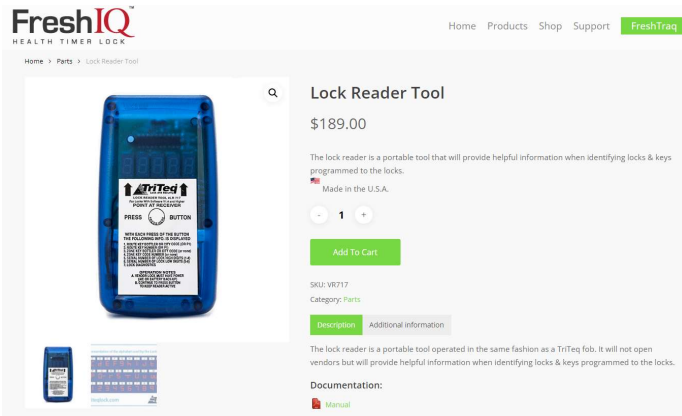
FreshIQ™
HEALTH TIMER LOCK

Home Products Shop Support FreshTraq

Home > Parts > Lock Reader Tool

TriTeq
LOCK READER TOOL
POINT AT RECEIVER
PRESS BUTTON
WITH EACH PRESS OF THE BUTTON THE FOLLOWING INFO. IS DISPLAYED
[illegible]
OPERATION NOTES
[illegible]

Lock Reader Tool

$189.00

The lock reader is a portable tool that will provide helpful information when identifying locks & keys programmed to the locks.

Made in the U.S.A.

- 1 +

Add To Cart

SKU: VR717

Category: Parts

Description Additional information

The lock reader is a portable tool operated in the same fashion as a TriTeq fob. It will not open vendors but will provide helpful information when identifying locks & keys programmed to the locks.

Documentation:

Manual